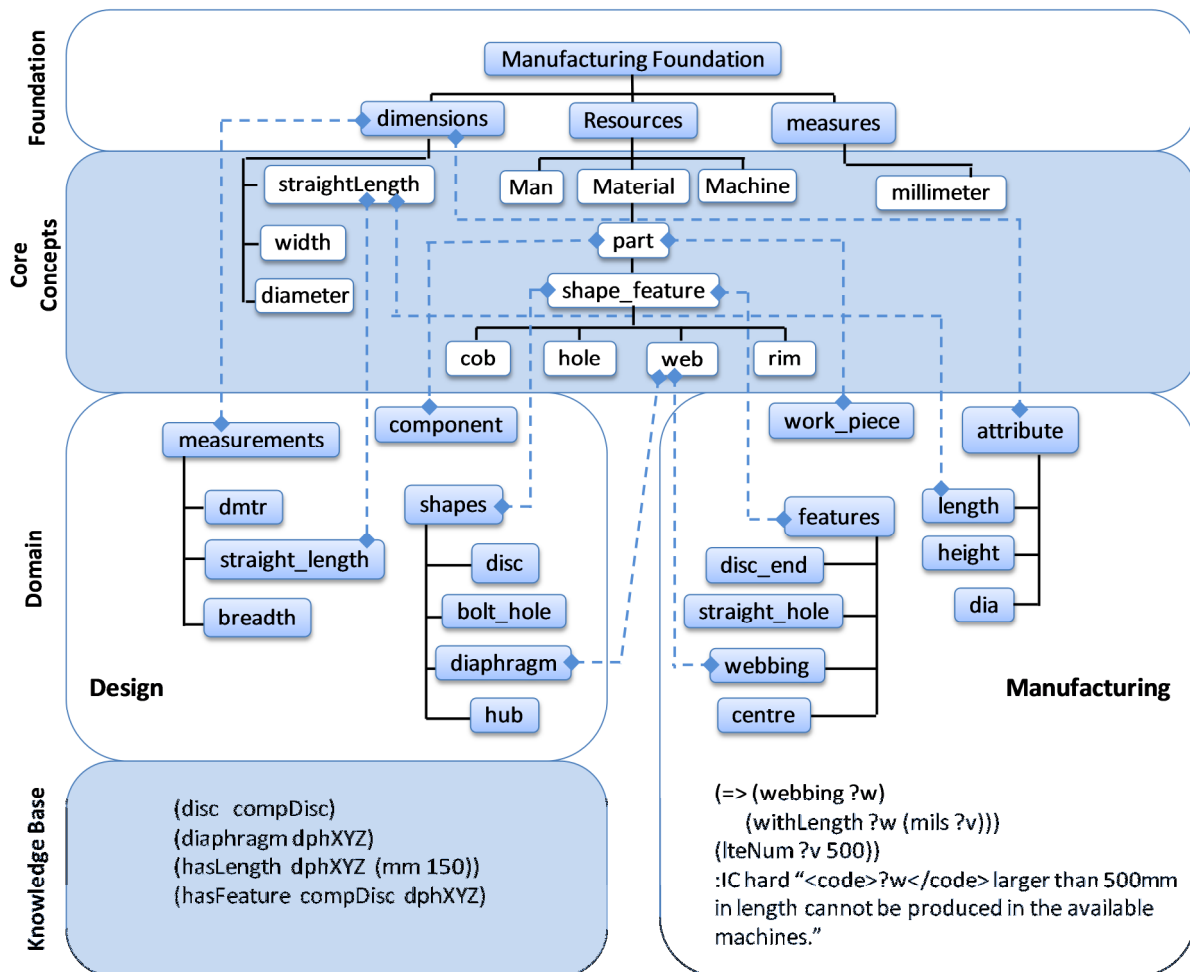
Foundation

Manufacturing Foundation

dimensions

Resources

measures

Core Concepts

straightLength

Man

Material

Machine

millimeter

width

part

diameter

shape_feature

cob

hole

web

rim

Domain

measurements

component

work_piece

attribute

dmtr

shapes

features

length

straight_length

disc

disc_end

height

breadth

bolt_hole

straight_hole

dia

diaphragm

webbing

Design

hub

centre

Manufacturing

Knowledge Base

(disc compDisc)
(diaphragm dphXYZ)
(hasLength dphXYZ (mm 150))
(hasFeature compDisc dphXYZ)

(=> (webbing ?w)
(withLength ?w (mils ?v)))
(lteNum ?v 500))
:IC hard "<code>?w</code> larger than 500mm in length cannot be produced in the available machines."